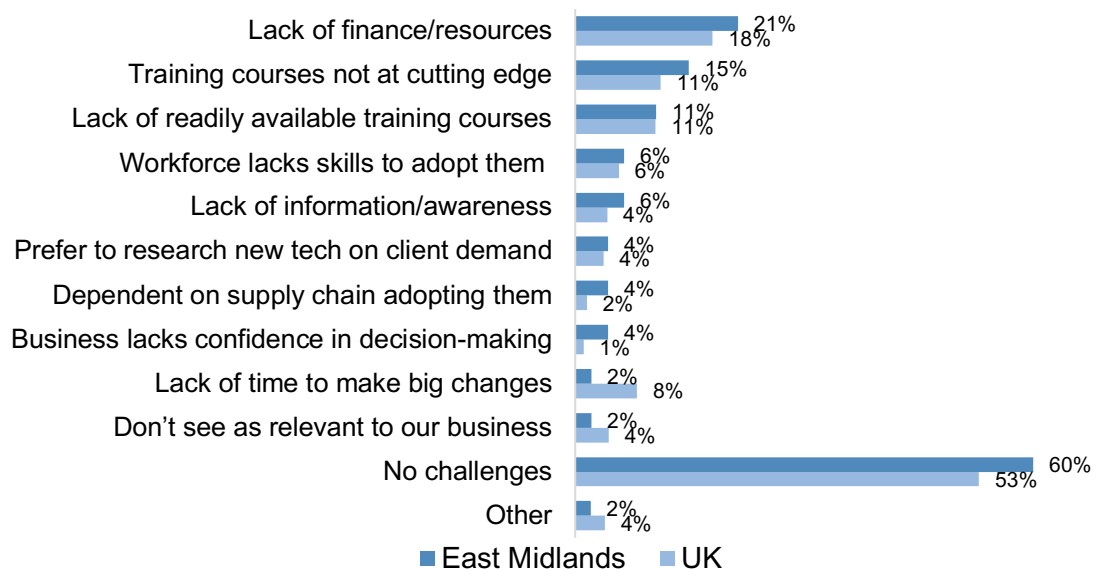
| | East Midlands | UK |
|---|---|---|
| Lack of finance/resources | 21% | 18% |
| Training courses not at cutting edge | 15% | 11% |
| Lack of readily available training courses | 11% | 11% |
| Workforce lacks skills to adopt them | 6% | 6% |
| Lack of information/awareness | 6% | 4% |
| Prefer to research new tech on client demand | 4% | 4% |
| Dependent on supply chain adopting them | 4% | 2% |
| Business lacks confidence in decision-making | 4% | 1% |
| Lack of time to make big changes | 2% | 8% |
| Don’t see as relevant to our business | 2% | 4% |
| No challenges | 60% | 53% |
| Other | 2% | 4% |

East Midlands UK